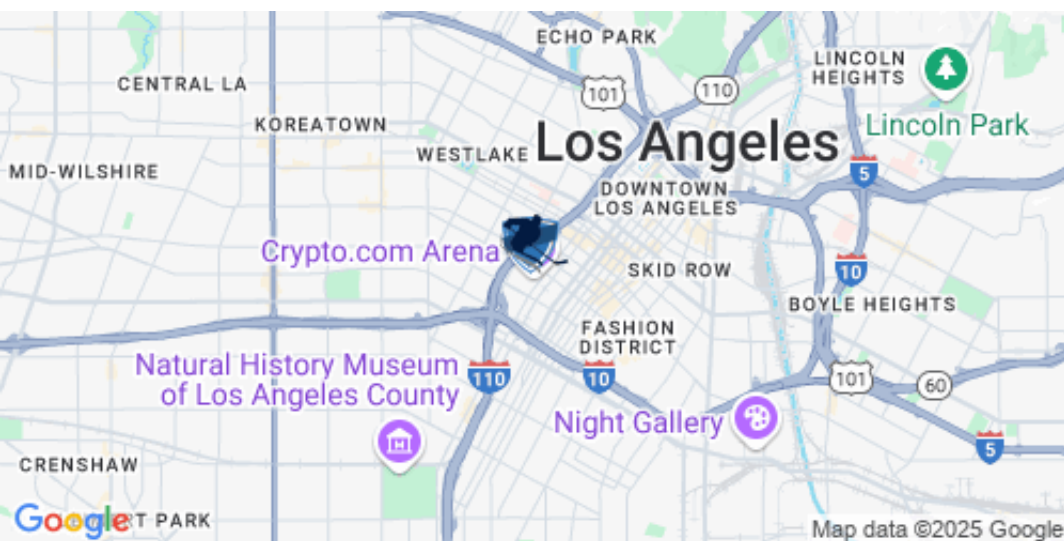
ECHO PARK
LINCOLN HEIGHTS
CENTRAL LA
101
110
KOREATOWN
Lincoln Park
WESTLAKE
Los Angeles
MID-WILSHIRE
5
DOWNTOWN LOS ANGELES
Crypto.com Arena
SKID ROW
10
BOYLE HEIGHTS
FASHION DISTRICT
Natural History Museum of Los Angeles County
110
10
101
60
Night Gallery
5
CRENSHAW
Google
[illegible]RT PARK
Map data ©2025 Google